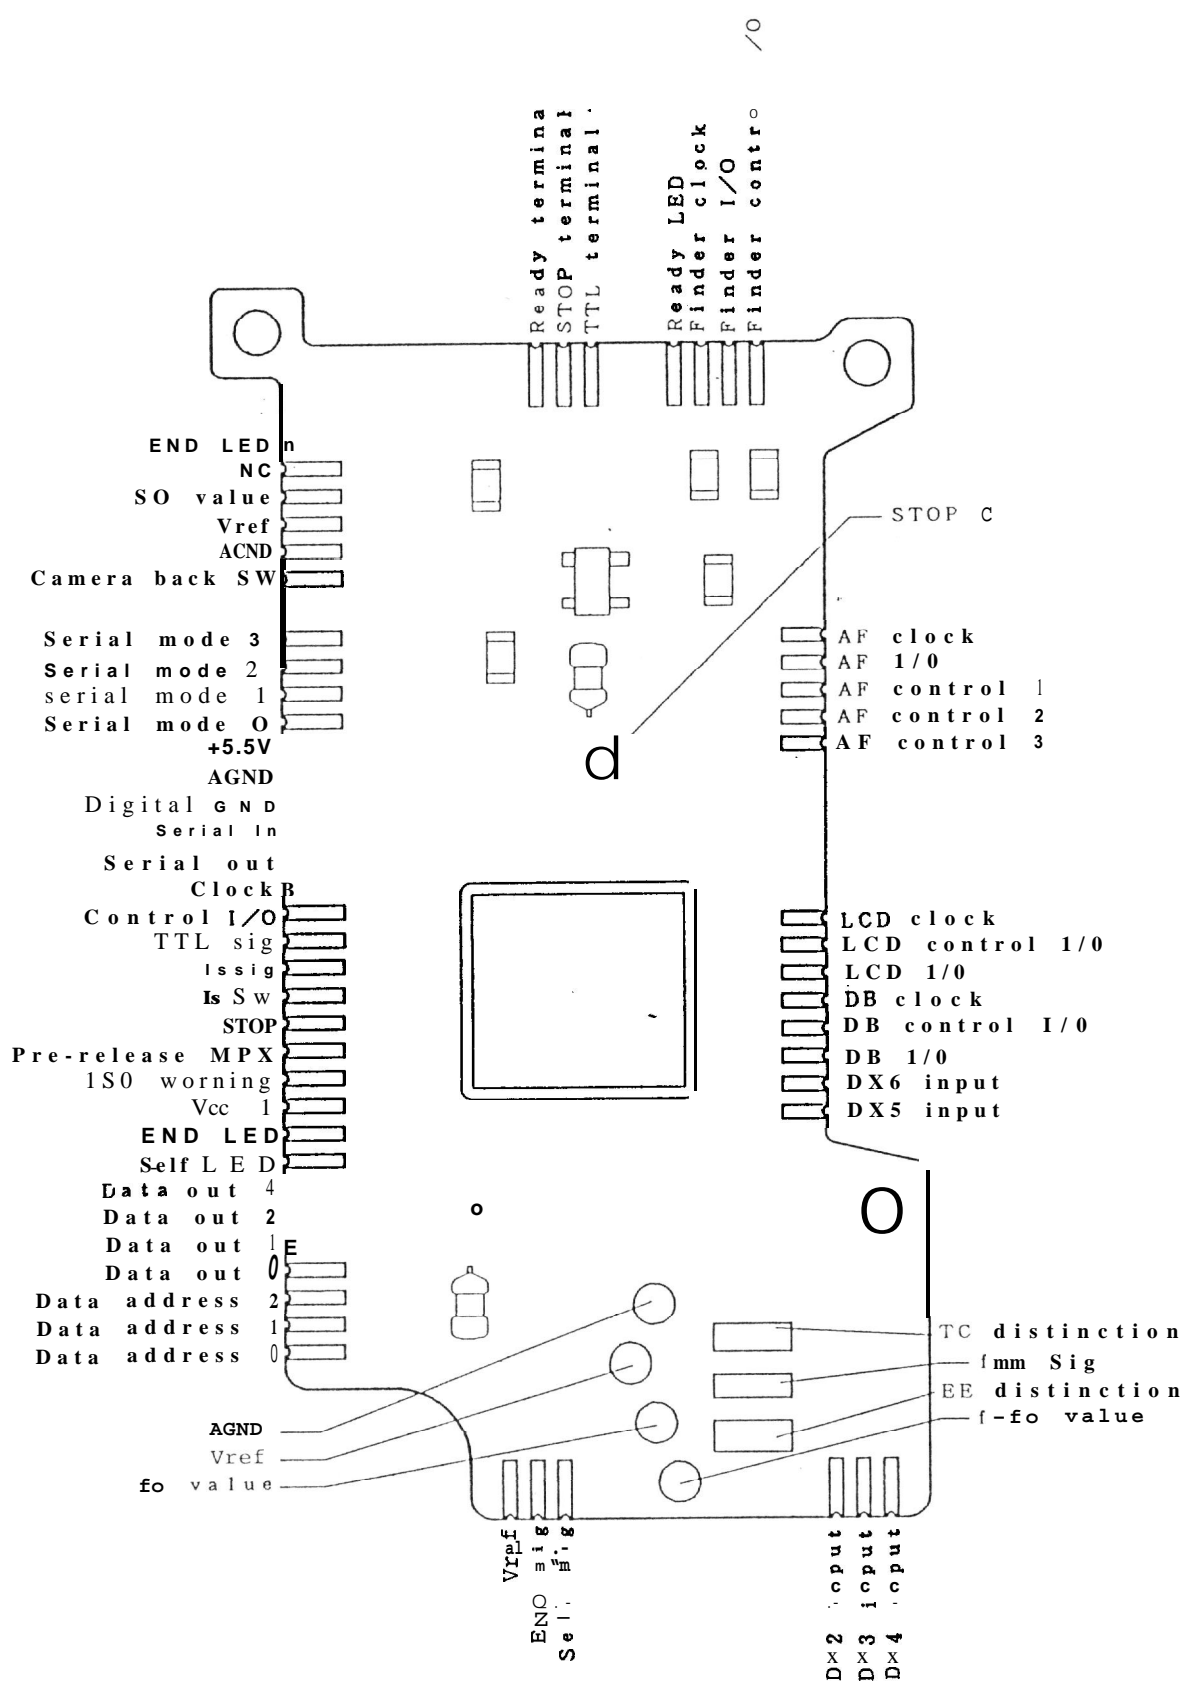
/O

Ready termina
STOP terminal
TTL terminal
Ready LED
Finder clock
Finder I/O
Finder contr

END LED n
NC
SO value
Vref
ACND
Camera back SW
Serial mode 3
Serial mode 2
serial mode 1
Serial mode O
+5.5V
AGND
Digital GND
Serial In
Serial out
Clock B
Control I/O
TTL sig
Issig
Is Sw
STOP
Pre-release MPX
1S0 worning
Vcc 1
END LED
Self LED
Data out 4
Data out 2
Data out 1 E
Data out 0
Data address 2
Data address 1
Data address 0

STOP C
AF clock
AF 1/0
AF control 1
AF control 2
AF control 3
d
LCD clock
LCD control 1/0
LCD 1/0
DB clock
DB control I/0
DB 1/0
DX6 input
DX5 input
o
O

TC distinction
fmm Sig
EE distinction
f-fo value
AGND
Vref
fo value

Vref
END sig
Self sig
DX2 input
DX3 input
DX4 input